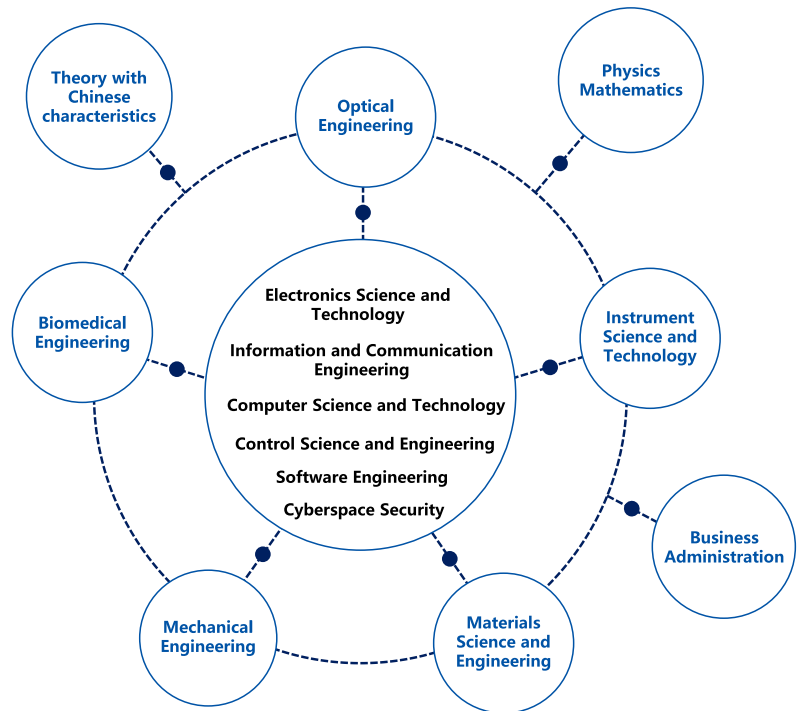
Theory with Chinese characteristics

Optical Engineering

Physics Mathematics

Biomedical Engineering

Electronics Science and Technology

Information and Communication Engineering

Computer Science and Technology

Control Science and Engineering

Software Engineering

Cyberspace Security

Instrument Science and Technology

Business Administration

Mechanical Engineering

Materials Science and Engineering